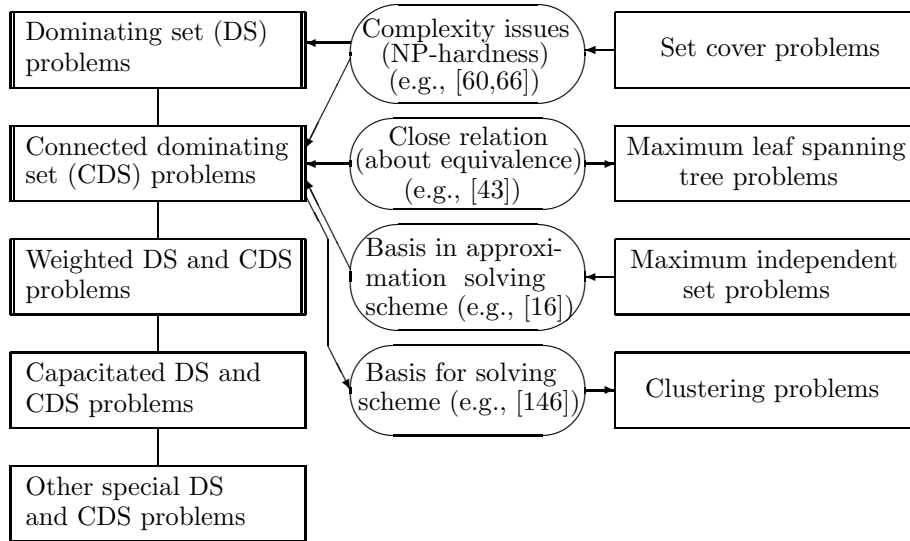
Dominating set (DS) problems

Complexity issues (NP-hardness) (e.g., [60,66])

Set cover problems

Connected dominating set (CDS) problems

Close relation (about equivalence) (e.g., [43])

Maximum leaf spanning tree problems

Weighted DS and CDS problems

Basis in approximation solving scheme (e.g., [16])

Maximum independent set problems

Capacitated DS and CDS problems

Basis for solving scheme (e.g., [146])

Clustering problems

Other special DS and CDS problems